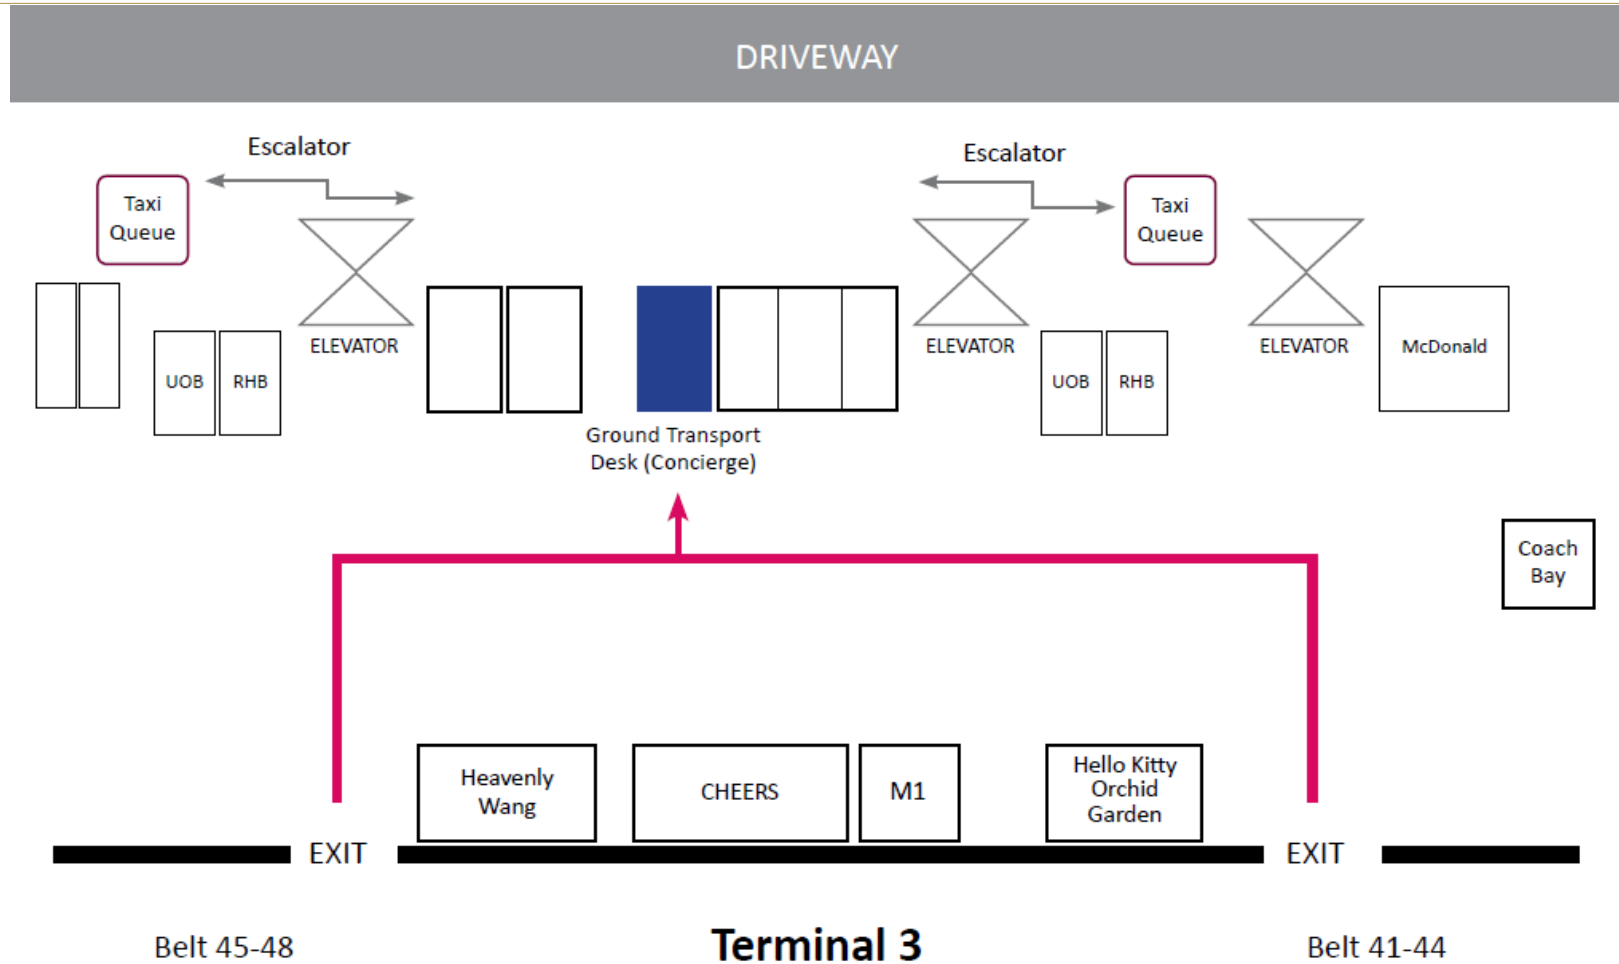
DRIVEWAY

Escalator

Taxi Queue

ELEVATOR

UOB

RHB

Ground Transport Desk (Concierge)

Escalator

ELEVATOR

Taxi Queue

UOB

RHB

ELEVATOR

McDonald

Coach Bay

Heavenly Wang

CHEERS

M1

Hello Kitty Orchid Garden

EXIT

EXIT

Belt 45-48

Terminal 3

Belt 41-44